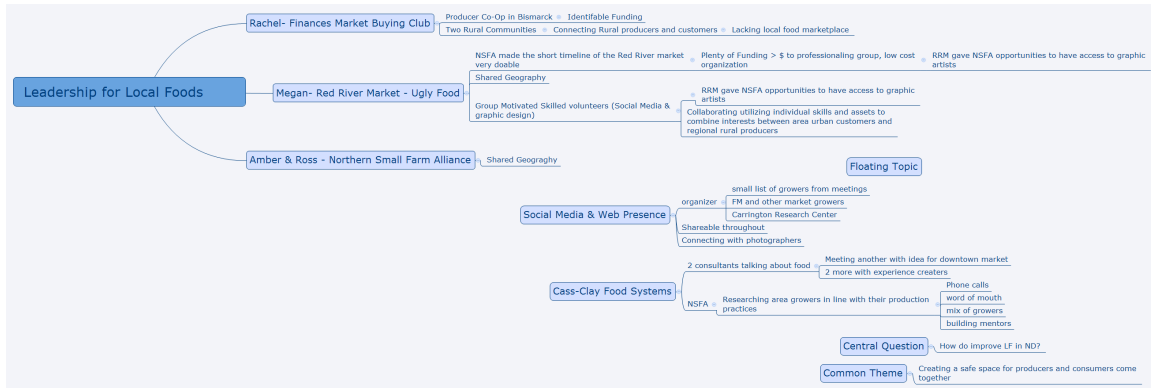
Leadership for Local Foods

Rachel- Finances Market Buying Club
Producer Co-Op in Bismarck
Identifiable Funding
Two Rural Communities
Connecting Rural producers and customers
Lacking local food marketplace

Megan- Red River Market - Ugly Food
NSFA made the short timeline of the Red River market very doable
Plenty of Funding > $ to professionaling group, low cost organization
RRM gave NSFA opportunities to have access to graphic artists
Shared Geography
Group Motivated Skilled volunteers (Social Media & graphic design)
RRM gave NSFA opportunities to have access to graphic artists
Collaborating utilizing individual skills and assets to combine interests between area urban customers and regional rural producers

Amber & Ross - Northern Small Farm Alliance
Shared Geograghy

Floating Topic

Social Media & Web Presence
organizer
small list of growers from meetings
FM and other market growers
Carrington Research Center
Shareable throughout
Connecting with photographers

Cass-Clay Food Systems
2 consultants talking about food
Meeting another with idea for downtown market
2 more with experience creaters
NSFA
Researching area growers in line with their production practices
Phone calls
word of mouth
mix of growers
building mentors

Central Question
How do improve LF in ND?

Common Theme
Creating a safe space for producers and consumers come together